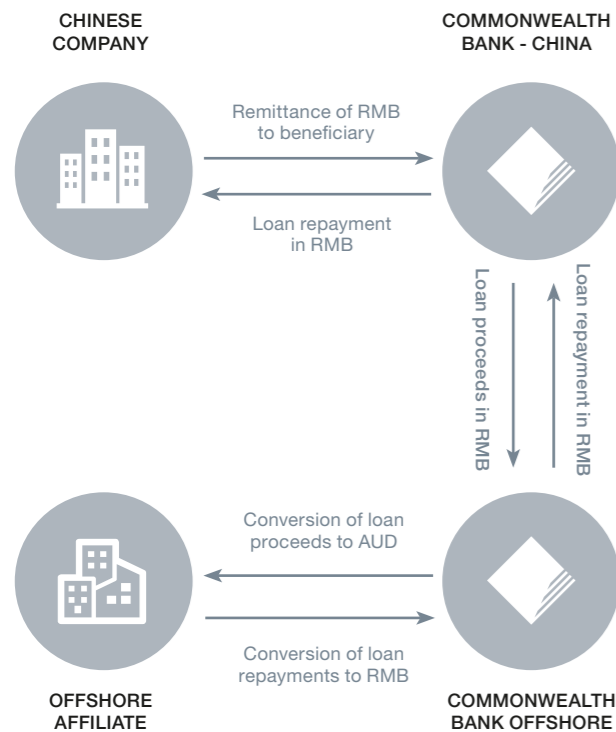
CHINESE COMPANY

COMMONWEALTH BANK - CHINA

Remittance of RMB to beneficiary

Loan repayment in RMB

Loan proceeds in RMB

Loan repayment in RMB

Conversion of loan proceeds to AUD

Conversion of loan repayments to RMB

OFFSHORE AFFILIATE

COMMONWEALTH BANK OFFSHORE